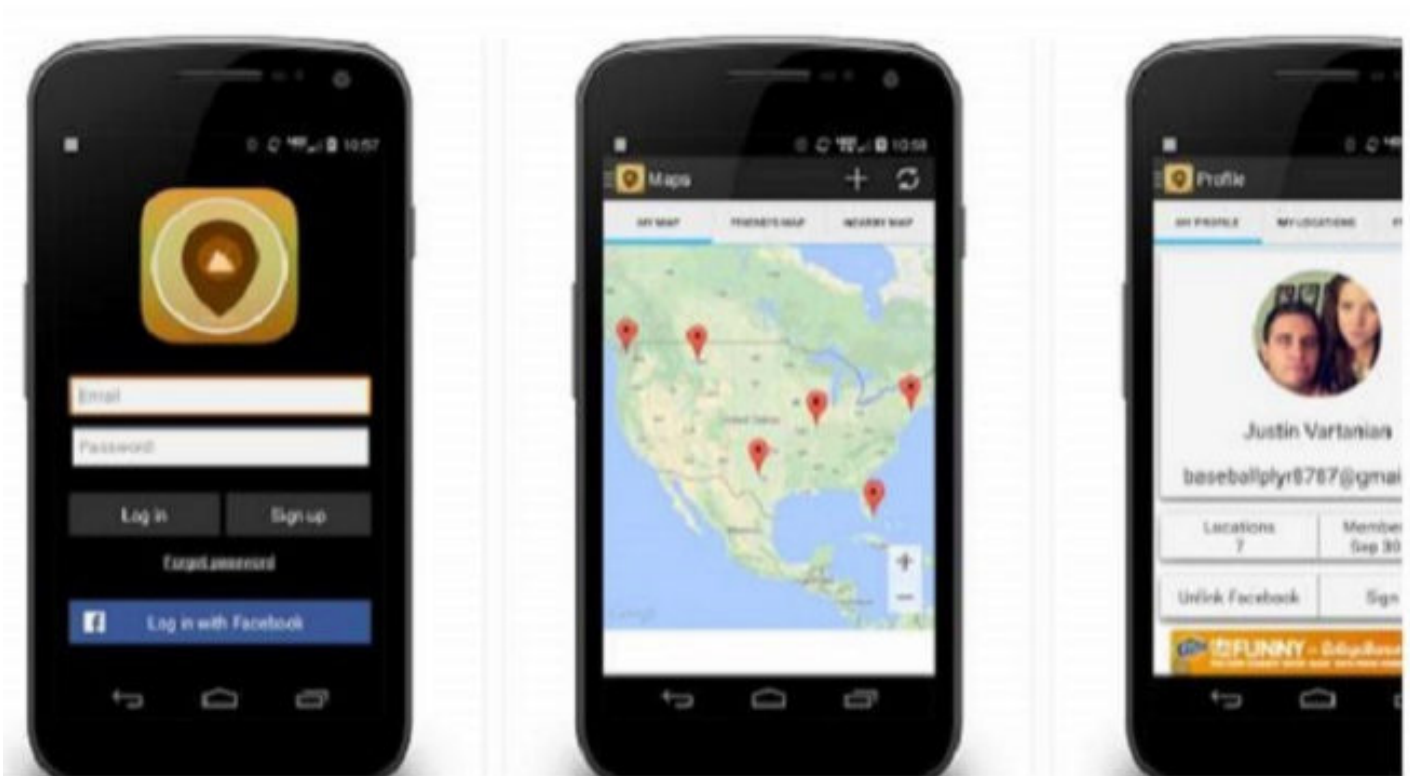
10:57

Email

Password

Log in

Sign up

Forgot password

Log in with Facebook

10:58

Maps

+

MY MAP

FRIENDS MAP

NEARBY MAP

United States

+

−

Google

Profile

MY PROFILE

MY LOCATIONS

Justin Vartanian

baseballplyr6787@gmai

Locations
7

Member
Sep 30

Unlink Facebook

Sign

FUNNY